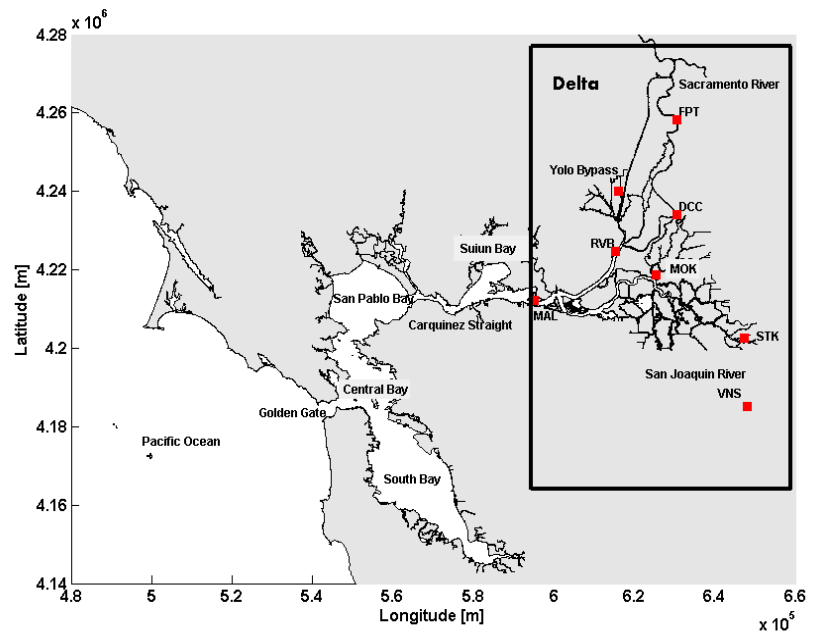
$x\ 10^6$

4.28
4.26
4.24
4.22
4.2
4.18
4.16
4.14

Latitude [m]

Delta

Sacramento River

FPT

Yolo Bypass

DCC

RVB

Suiun Bay

MOK

San Pablo Bay

MAL

Carquinez Straight

STK

San Joaquin River

Central Bay

VNS

Golden Gate

Pacific Ocean

South Bay

4.8
5
5.2
5.4
5.6
5.8
6
6.2
6.4
6.6

Longitude [m]

$x\ 10^5$